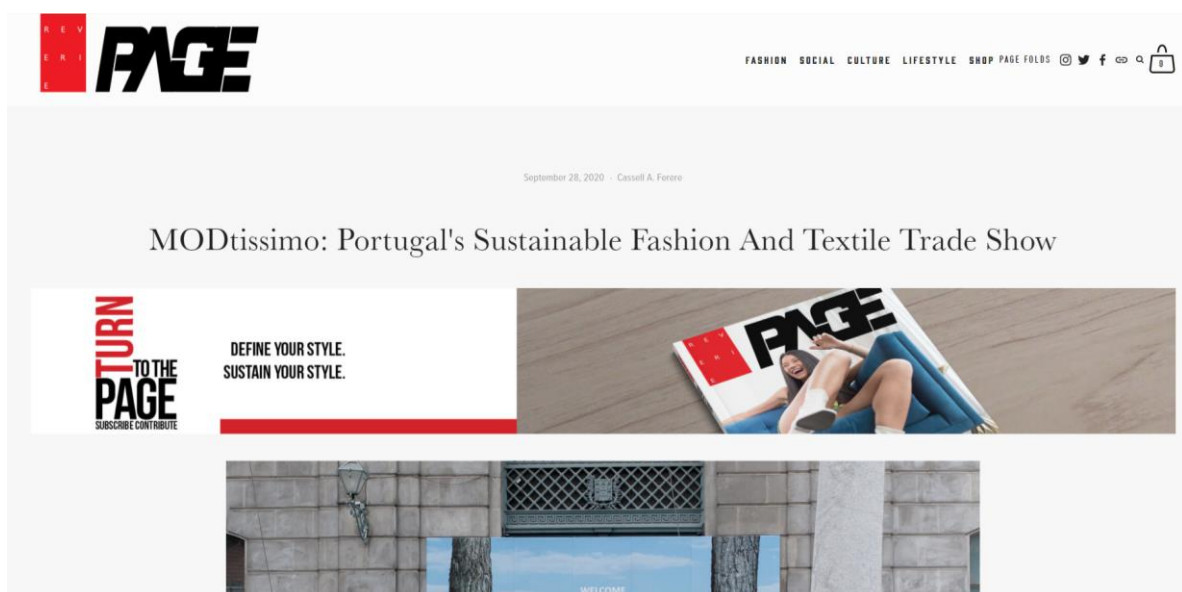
R E V E R I E PAGE

FASHION SOCIAL CULTURE LIFESTYLE SHOP PAGE FOLDS

0

September 28, 2020 · Cassell A. Ferere

MODtissimo: Portugal's Sustainable Fashion And Textile Trade Show

TURN TO THE PAGE

SUBSCRIBE CONTRIBUTE

DEFINE YOUR STYLE.
SUSTAIN YOUR STYLE.

R E V E R I E PAGE

WELCOME